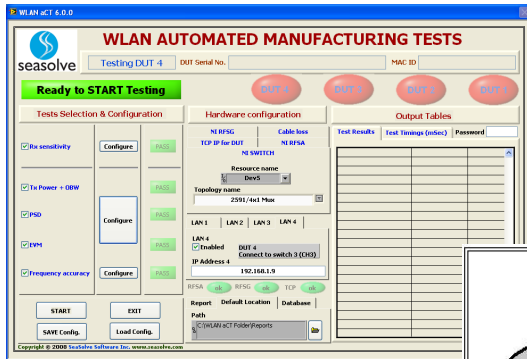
WLAN aCT 6.0.0

seasolve

WLAN AUTOMATED MANUFACTURING TESTS

Testing DUT 4

DUT Serial No.

MAC ID

Ready to START Testing

DUT 4

DUT 3

DUT 2

DUT 1

Tests Selection & Configuration

Hardware configuration

Output Tables

Rx sensitivity

Configure

PASS

Tx Power + OBW

PASS

PSD

Configure

PASS

EVM

PASS

Frequency accuracy

Configure

PASS

NI RFSG

Cable loss

TCP IP for DUT

NI RFSA

NI SWITCH

Resource name

Dev5

Topology name

2591/4x1 Mux

LAN 1

LAN 2

LAN 3

LAN 4

LAN 4

Enabled

DUT 4
Connect to switch 3 (CH3)

IP Address 4

192.168.1.9

RFSA

ok

RFSG

ok

TCP

ok

Report

Default Location

Database

Path

C:\WLAN aCT Folder\Reports

Test Results

Test Timings (mSec)

Password

START

EXIT

SAVE Config.

Load Config.

Copyright © 2008 SeaSolve Software Inc. www.seasolve.com